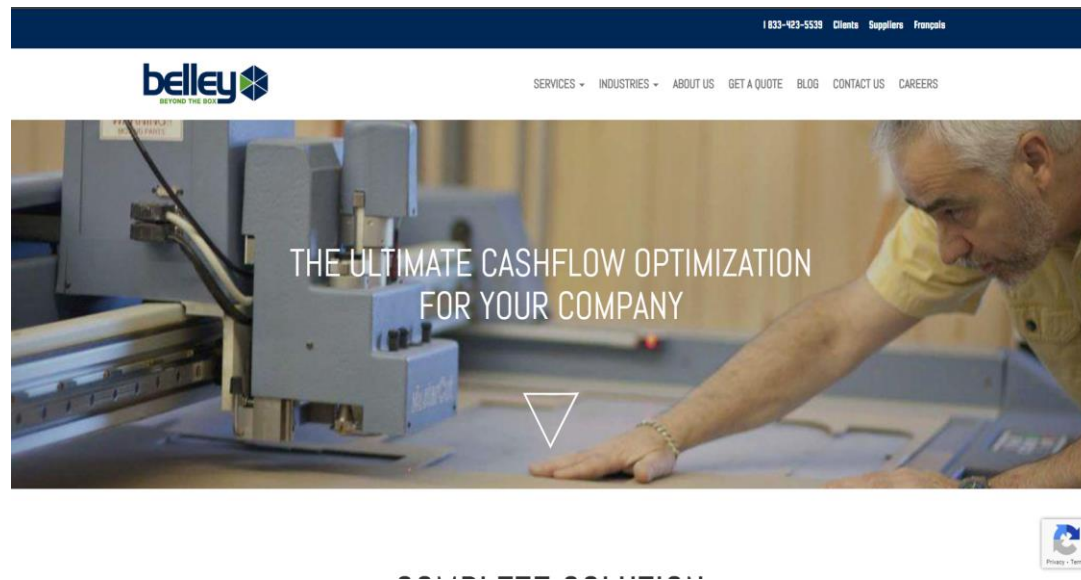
1 833-423-5539 Clients Suppliers Français

belley
BEYOND THE BOX

SERVICES ▾ INDUSTRIES ▾ ABOUT US GET A QUOTE BLOG CONTACT US CAREERS

WARNING
MOVING PARTS

THE ULTIMATE CASHFLOW OPTIMIZATION FOR YOUR COMPANY

Privacy - Terms

COMPLETE SOLUTION